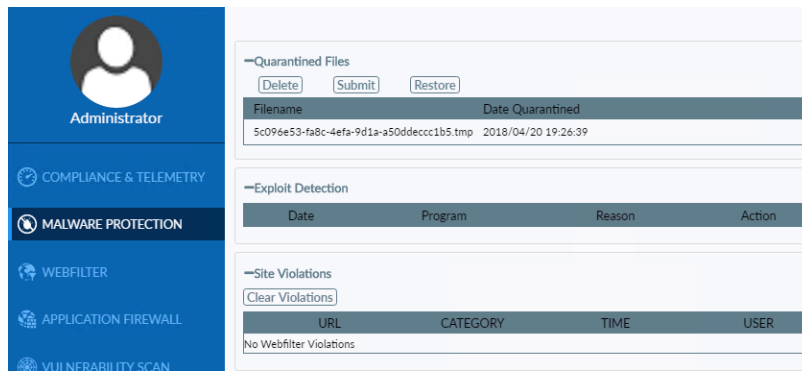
Administrator

COMPLIANCE & TELEMETRY

MALWARE PROTECTION

WEBFILTER

APPLICATION FIREWALL

VULNERABILITY SCAN

−Quarantined Files

Delete Submit Restore

| Filename | Date Quarantined |
|---|---|
| 5c096e53-fa8c-4efa-9d1a-a50ddeccc1b5.tmp | 2018/04/20 19:26:39 |

−Exploit Detection

| Date | Program | Reason | Action |
|---|---|---|---|

−Site Violations

Clear Violations

| URL | CATEGORY | TIME | USER |
|---|---|---|---|
| No Webfilter Violations | | | |